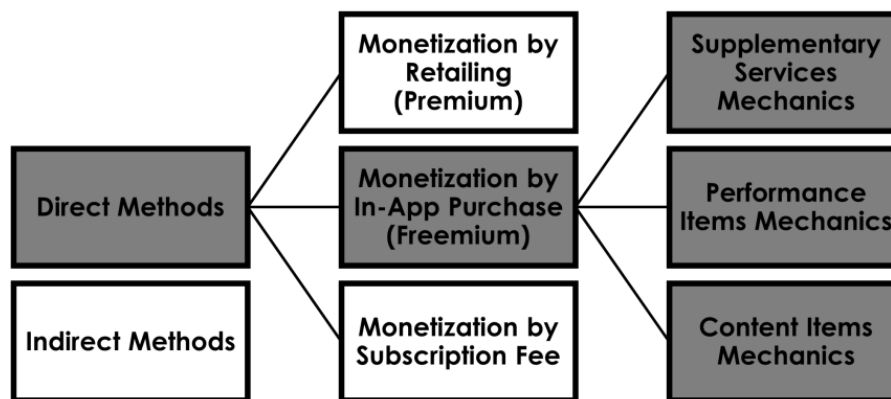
Direct Methods

Indirect Methods

Monetization by Retailing (Premium)

Monetization by In-App Purchase (Freemium)

Monetization by Subscription Fee

Supplementary Services Mechanics

Performance Items Mechanics

Content Items Mechanics